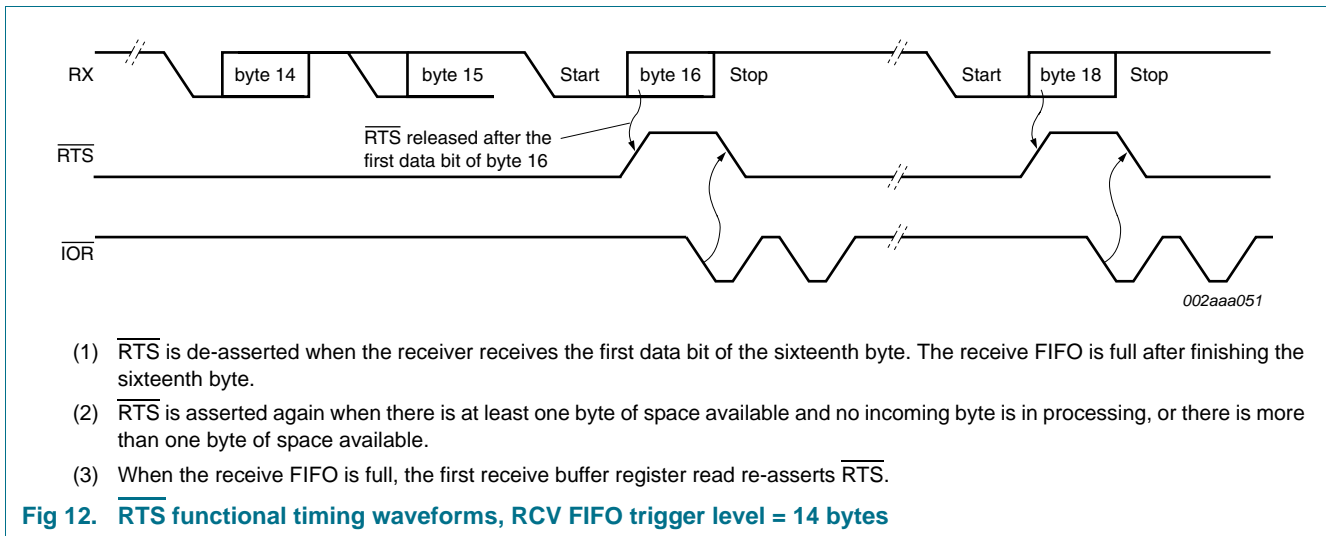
RX

byte 14

byte 15

Start

byte 16

Stop

Start

byte 18

Stop

$\overline{RTS}$ released after the first data bit of byte 16

$\overline{RTS}$

$\overline{IOR}$

002aaa051

(1) $\overline{RTS}$ is de-asserted when the receiver receives the first data bit of the sixteenth byte. The receive FIFO is full after finishing the sixteenth byte.

(2) $\overline{RTS}$ is asserted again when there is at least one byte of space available and no incoming byte is in processing, or there is more than one byte of space available.

(3) When the receive FIFO is full, the first receive buffer register read re-asserts $\overline{RTS}$.

Fig 12. $\overline{RTS}$ functional timing waveforms, RCV FIFO trigger level = 14 bytes